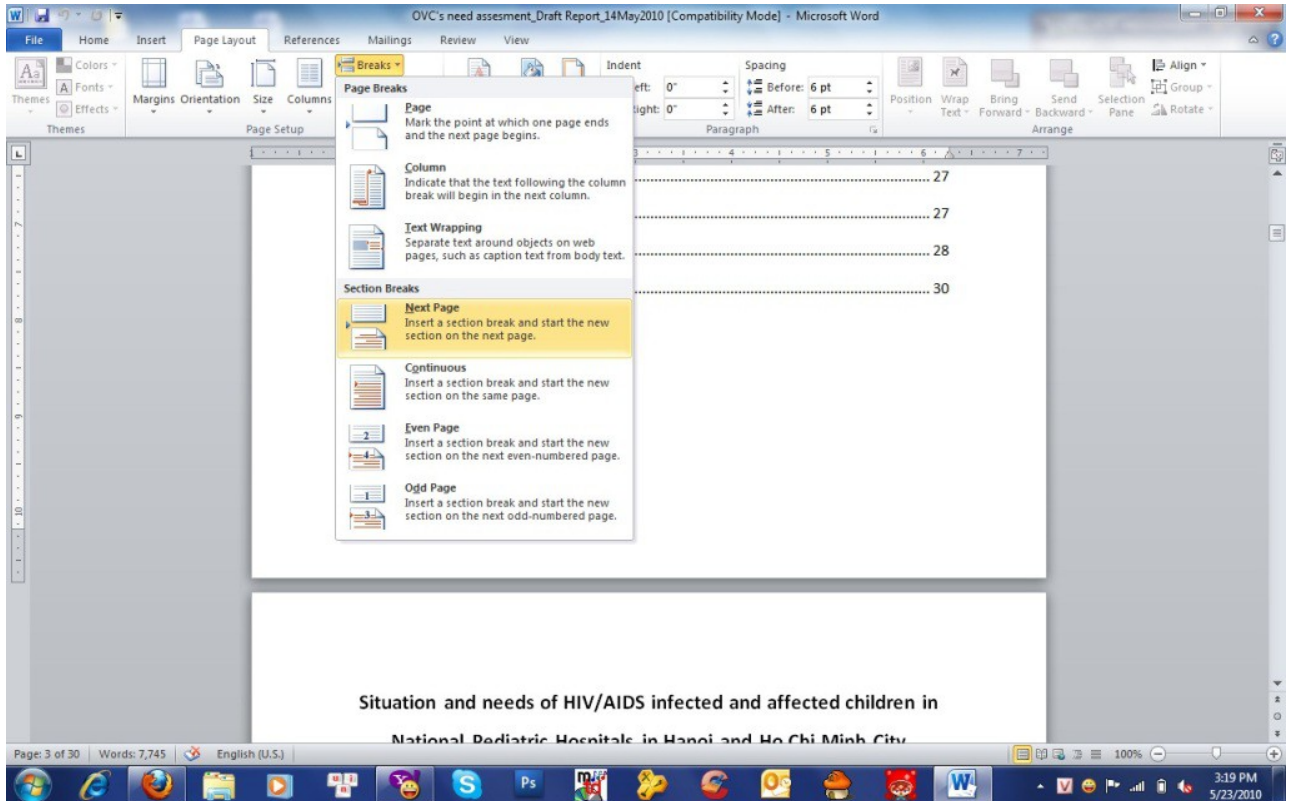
OVC's need assesment_Draft Report_14May2010 [Compatibility Mode] - Microsoft Word

File Home Insert Page Layout References Mailings Review View

Themes Colors Fonts Effects Margins Orientation Size Columns Breaks Indent Left: 0" Right: 0" Spacing Before: 6 pt After: 6 pt Position Wrap Text Bring Forward Send Backward Selection Pane Align Group Rotate

Themes Page Setup Paragraph Arrange

Page Breaks

Page
Mark the point at which one page ends and the next page begins.

Column
Indicate that the text following the column break will begin in the next column.

Text Wrapping
Separate text around objects on web pages, such as caption text from body text.

Section Breaks

Next Page
Insert a section break and start the new section on the next page.

Continuous
Insert a section break and start the new section on the same page.

Even Page
Insert a section break and start the new section on the next even-numbered page.

Odd Page
Insert a section break and start the new section on the next odd-numbered page.

27

27

28

30

Situation and needs of HIV/AIDS infected and affected children in

National Pediatric Hospitals in Hanoi and Ho Chi Minh City

Page: 3 of 30 Words: 7,745 English (U.S.) 100%

3:19 PM 5/23/2010